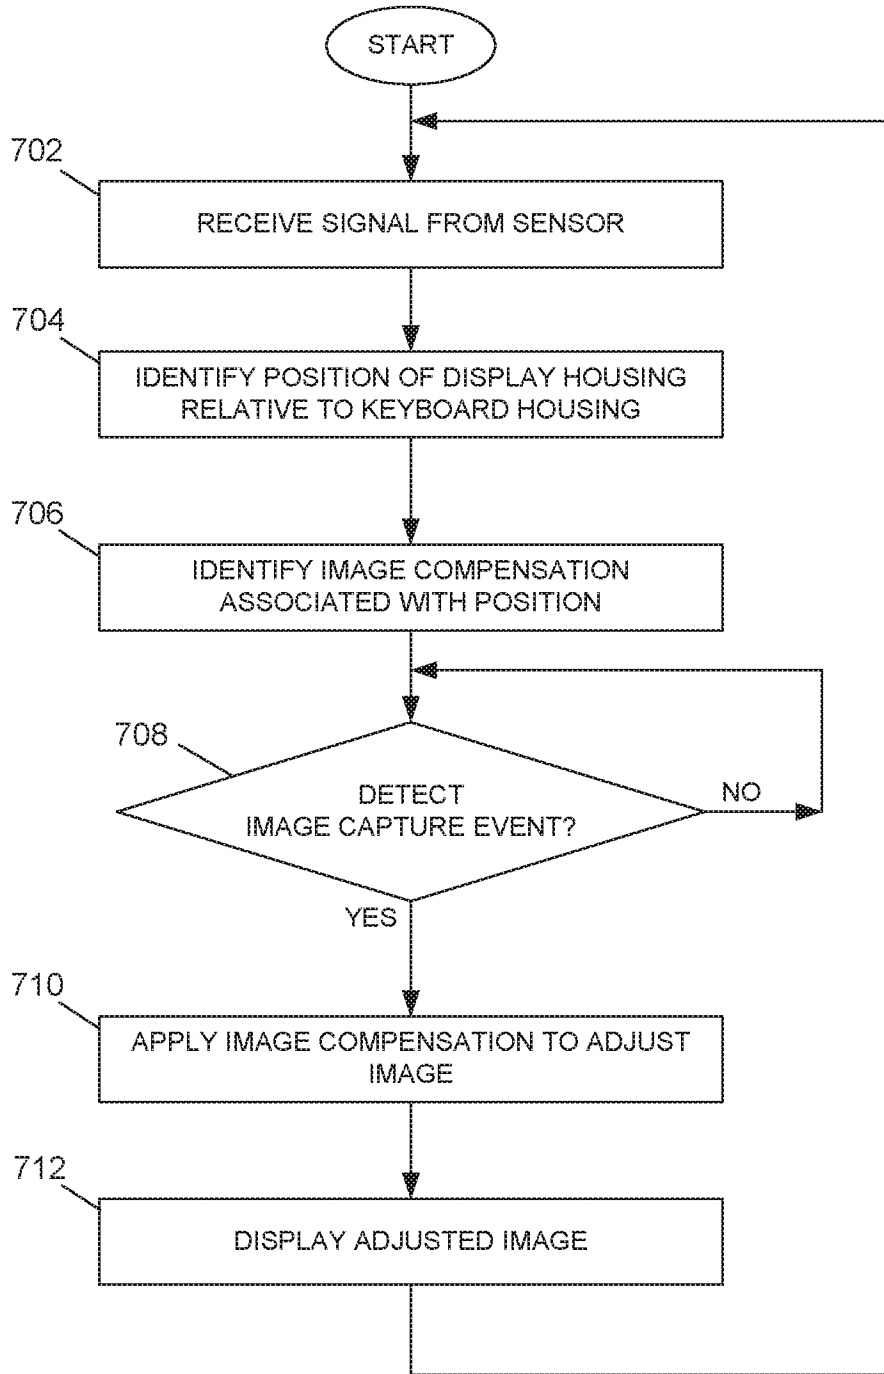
START

702

RECEIVE SIGNAL FROM SENSOR

704

IDENTIFY POSITION OF DISPLAY HOUSING RELATIVE TO KEYBOARD HOUSING

706

IDENTIFY IMAGE COMPENSATION ASSOCIATED WITH POSITION

708

DETECT IMAGE CAPTURE EVENT?

NO

YES

710

APPLY IMAGE COMPENSATION TO ADJUST IMAGE

712

DISPLAY ADJUSTED IMAGE